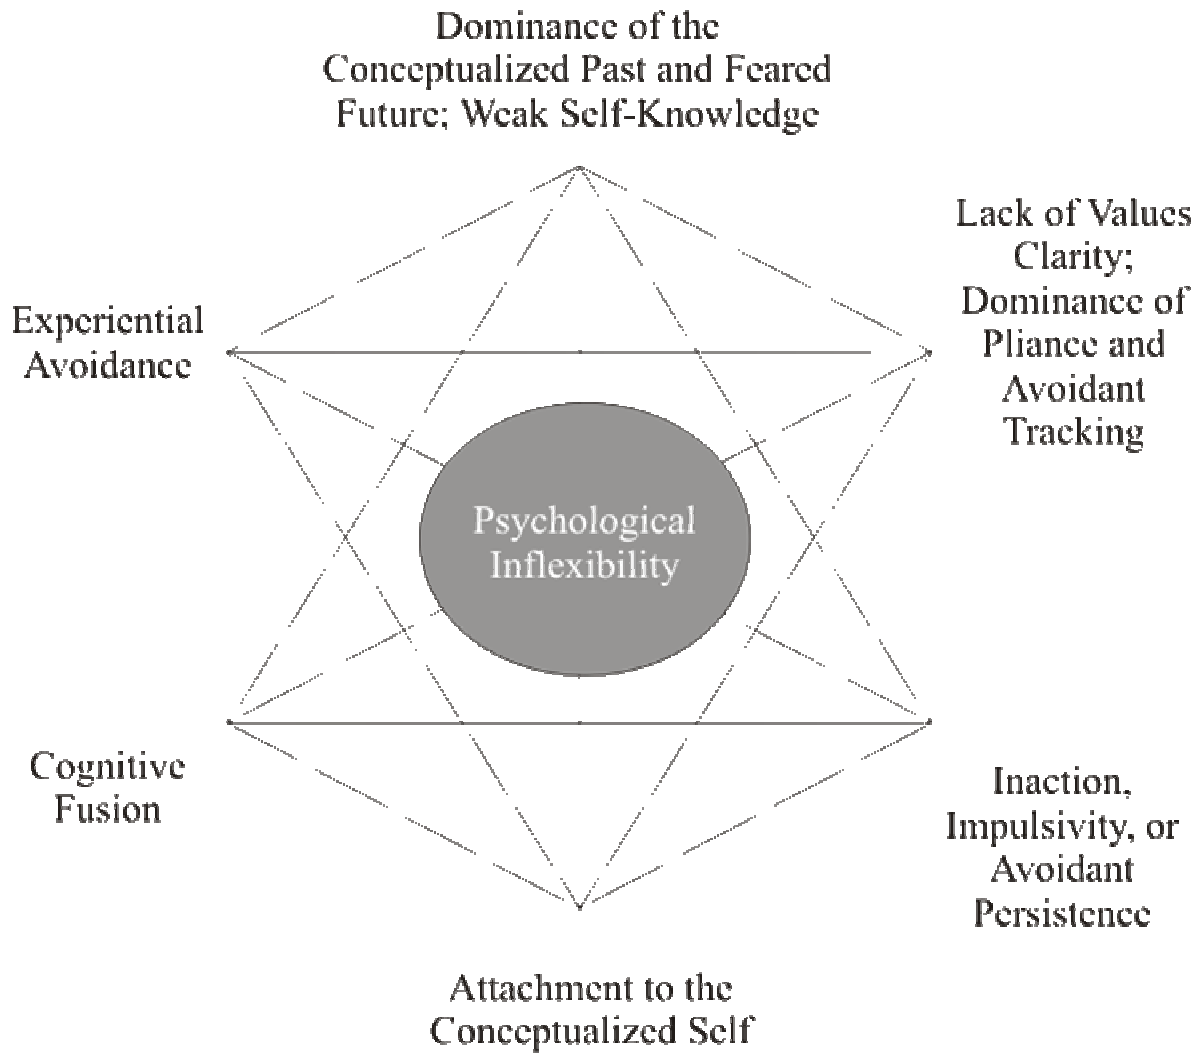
Dominance of the Conceptualized Past and Feared Future; Weak Self-Knowledge

Lack of Values Clarity; Dominance of Pliance and Avoidant Tracking

Experiential Avoidance

Psychological Inflexibility

Cognitive Fusion

Inaction, Impulsivity, or Avoidant Persistence

Attachment to the Conceptualized Self